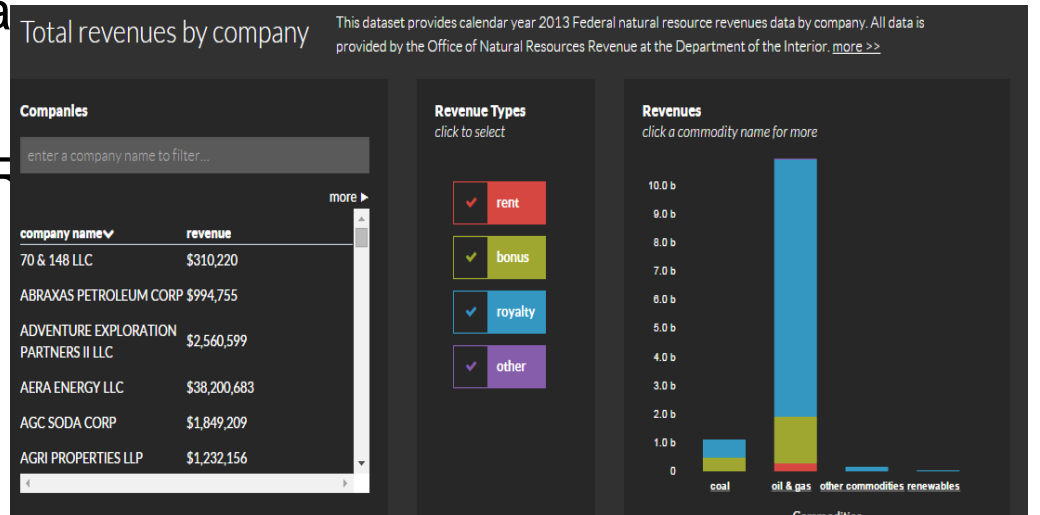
Total revenues by company

This dataset provides calendar year 2013 Federal natural resource revenues data by company. All data is provided by the Office of Natural Resources Revenue at the Department of the Interior. more >>

Companies

enter a company name to filter...

more ▸

| company name | revenue |
|---|---|
| 70 & 148 LLC | \$310,220 |
| ABRAXAS PETROLEUM CORP | \$994,755 |
| ADVENTURE EXPLORATION PARTNERS II LLC | \$2,560,599 |
| AERA ENERGY LLC | \$38,200,683 |
| AGC SODA CORP | \$1,849,209 |
| AGRI PROPERTIES LLP | \$1,232,156 |

Revenue Types
click to select

rent
bonus
royalty
other

Revenues
click a commodity name for more

10.0 b
9.0 b
8.0 b
7.0 b
6.0 b
5.0 b
4.0 b
3.0 b
2.0 b
1.0 b
0

coal
oil & gas
other commodities
renewables

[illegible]